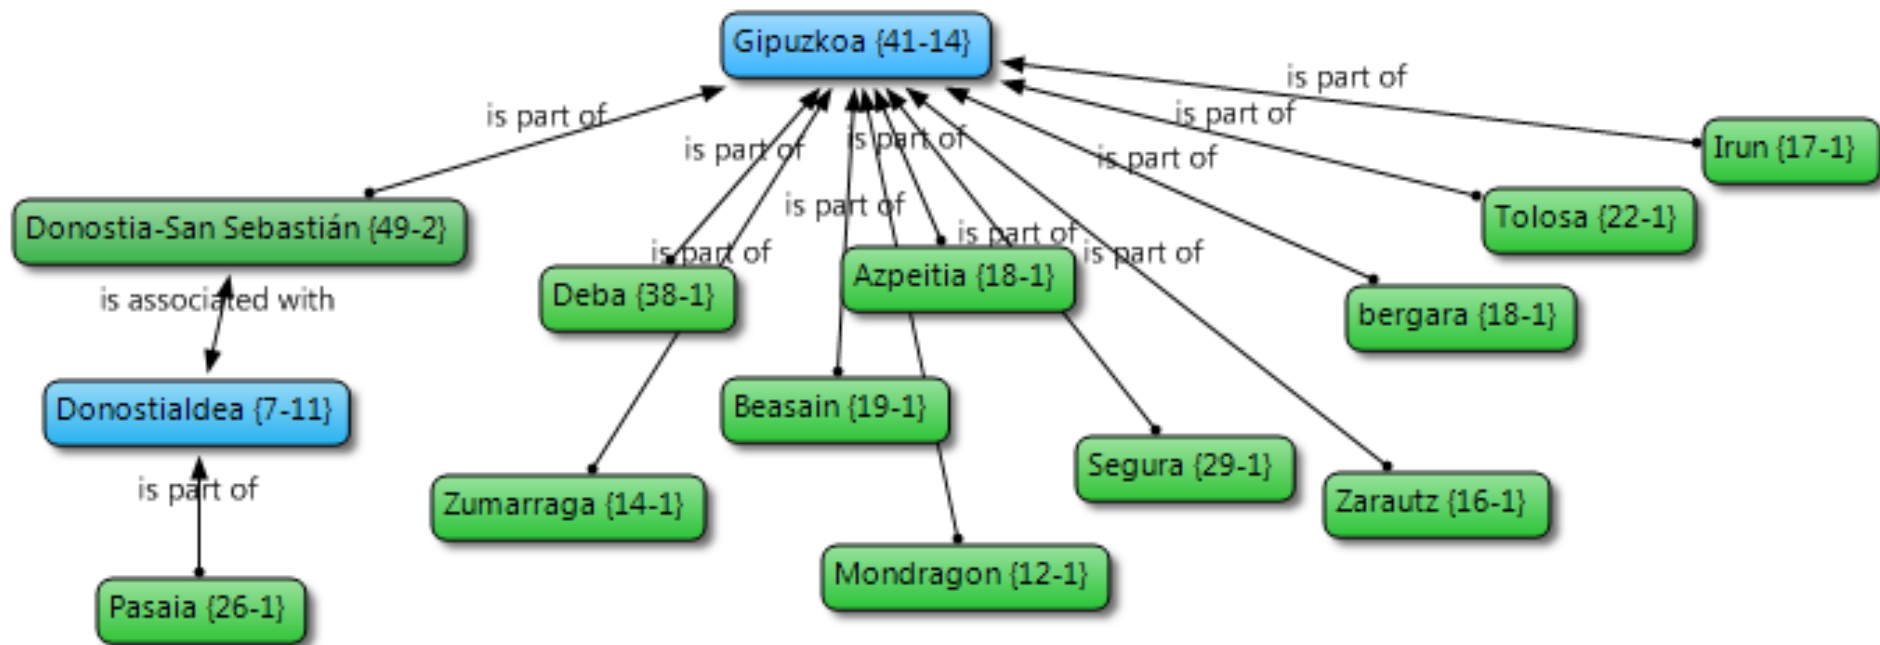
Gipuzkoa {41-14}

is part of
is part of
is part of
is part of
is part of
is part of
is part of
is part of
is part of
is part of

Donostia-San Sebastián {49-2}
is associated with
Donostialdea {7-11}
is part of
Pasaia {26-1}

Deba {38-1}
Zumarraga {14-1}
Azpeitia {18-1}
Beasain {19-1}
Mondragon {12-1}
Segura {29-1}
Zarautz {16-1}
bergara {18-1}
Tolosa {22-1}
Irun {17-1}